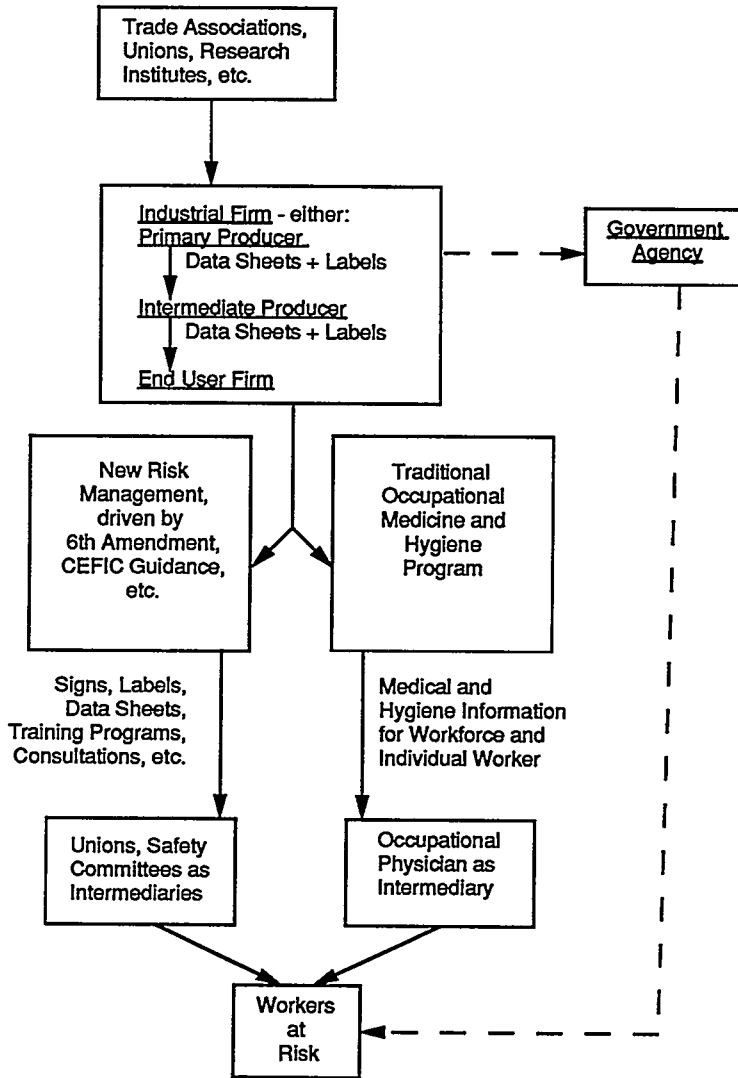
Trade Associations, Unions, Research Institutes, etc.

Industrial Firm - either:
Primary Producer
Data Sheets + Labels
Intermediate Producer
Data Sheets + Labels
End User Firm

Government Agency

New Risk Management, driven by 6th Amendment, CEFIC Guidance, etc.

Traditional Occupational Medicine and Hygiene Program

Signs, Labels, Data Sheets, Training Programs, Consultations, etc.

Medical and Hygiene Information for Workforce and Individual Worker

Unions, Safety Committees as Intermediaries

Occupational Physician as Intermediary

Workers at Risk